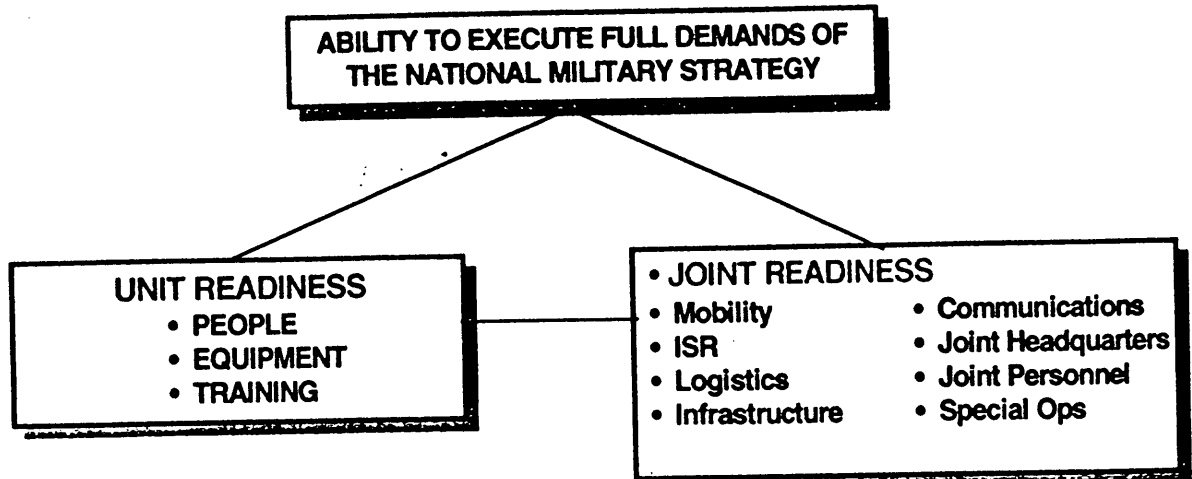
ABILITY TO EXECUTE FULL DEMANDS OF THE NATIONAL MILITARY STRATEGY

UNIT READINESS
• PEOPLE
• EQUIPMENT
• TRAINING

• JOINT READINESS
• Mobility
• ISR
• Logistics
• Infrastructure
• Communications
• Joint Headquarters
• Joint Personnel
• Special Ops